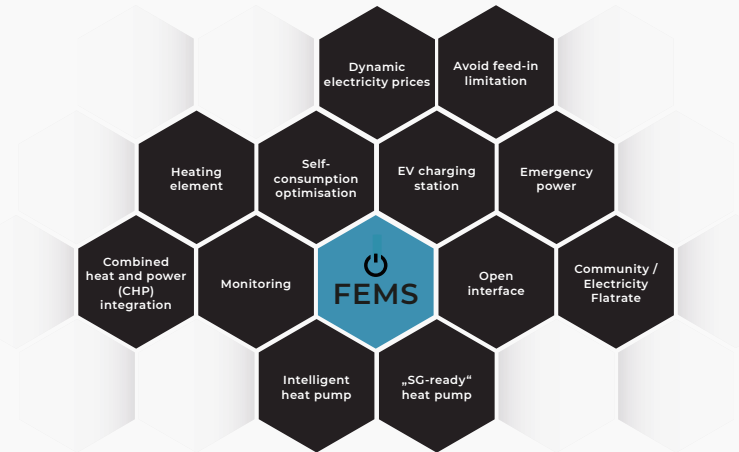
Dynamic electricity prices

Avoid feed-in limitation

Heating element

Self-consumption optimisation

EV charging station

Emergency power

Combined heat and power (CHP) integration

Monitoring

FEMS

Open interface

Community / Electricity Flatrate

Intelligent heat pump

„SG-ready“ heat pump